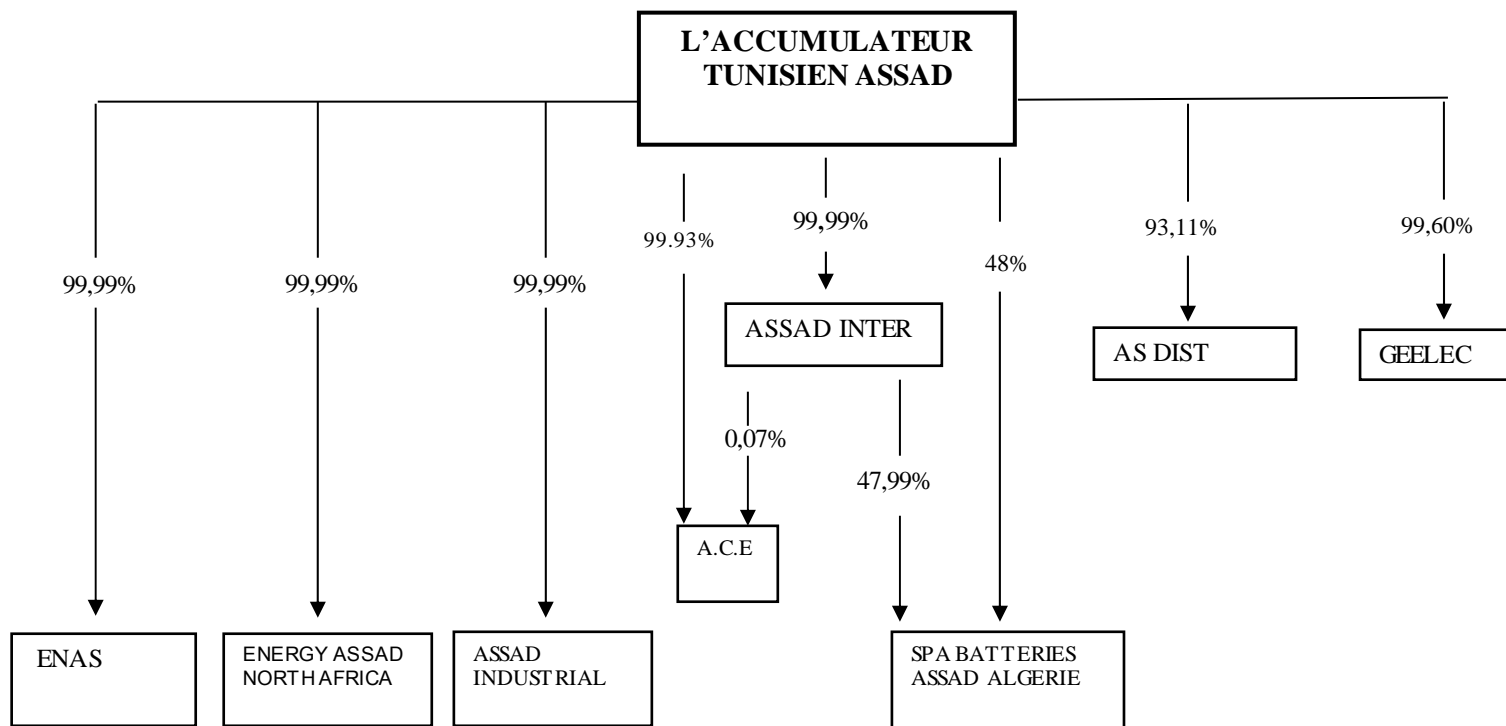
L'ACCUMULATEUR TUNISIEN ASSAD

99,99%

99,99%

99,99%

99.93%

99,99%

48%

93,11%

99,60%

ASSAD INTER

AS DIST

GEELEC

0,07%

47,99%

A.C.E

ENAS

ENERGY ASSAD NORTH AFRICA

ASSAD INDUSTRIAL

SPA BATTERIES ASSAD ALGERIE